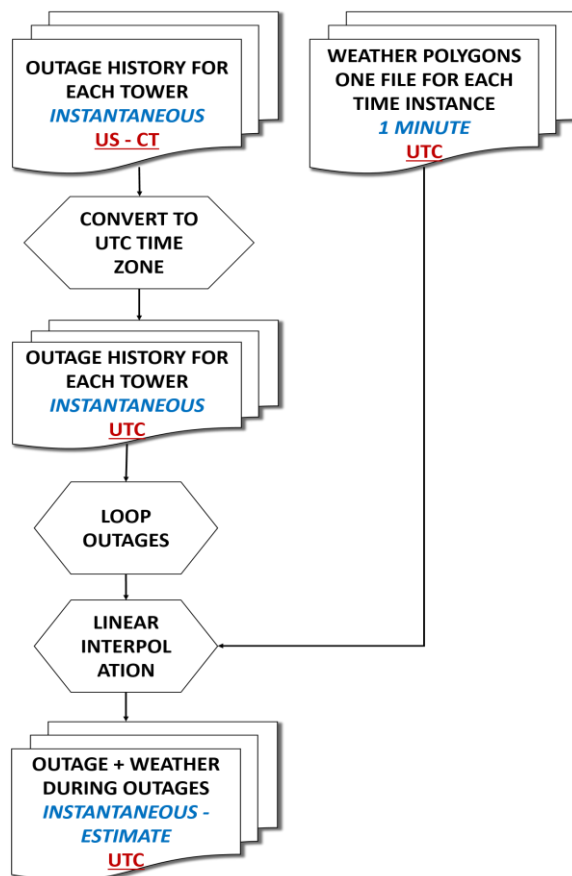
OUTAGE HISTORY FOR EACH TOWER
INSTANTANEOUS
US - CT

WEATHER POLYGONS ONE FILE FOR EACH TIME INSTANCE
1 MINUTE
UTC

CONVERT TO UTC TIME ZONE

OUTAGE HISTORY FOR EACH TOWER
INSTANTANEOUS
UTC

LOOP OUTAGES

LINEAR INTERPOL ATION

OUTAGE + WEATHER DURING OUTAGES
INSTANTANEOUS - ESTIMATE
UTC